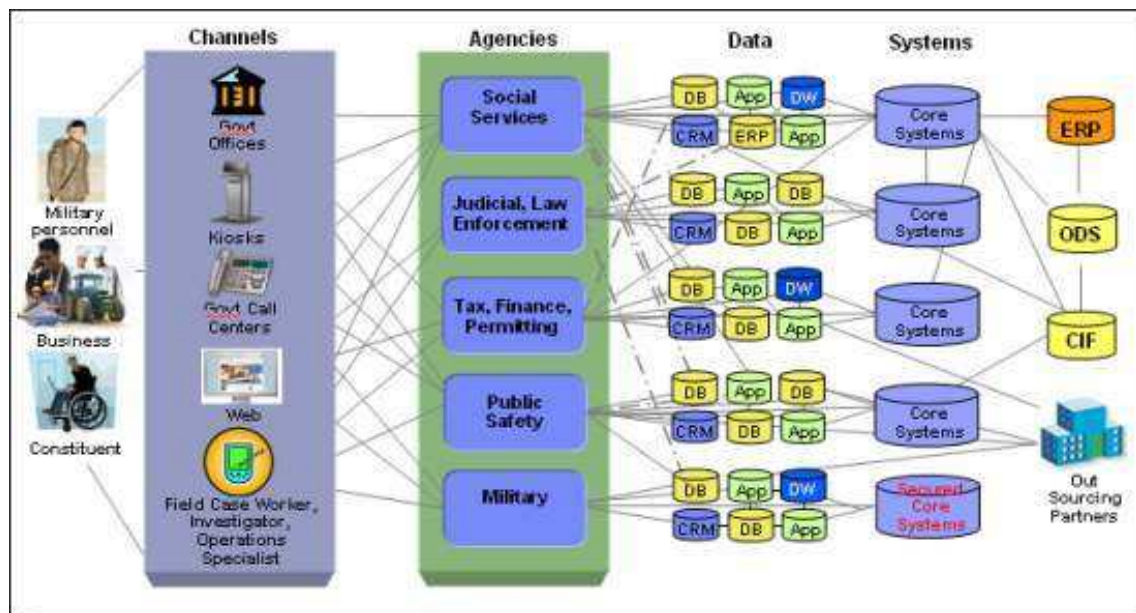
Channels

Agencies

Data

Systems

Military personnel

Business

Constituent

Govt Offices

Kiosks

Govt Call Centers

Web

Field Case Worker, Investigator, Operations Specialist

Social Services

Judicial, Law Enforcement

Tax, Finance, Permitting

Public Safety

Military

DB App DW
CRM ERP App

DB App DB
CRM DB App

DB App DW
CRM DB App

DB App DB
CRM DB App

DB App DW
CRM DB App

Core Systems

Core Systems

Core Systems

Core Systems

Secured Core Systems

ERP

ODS

CIF

Out Sourcing Partners